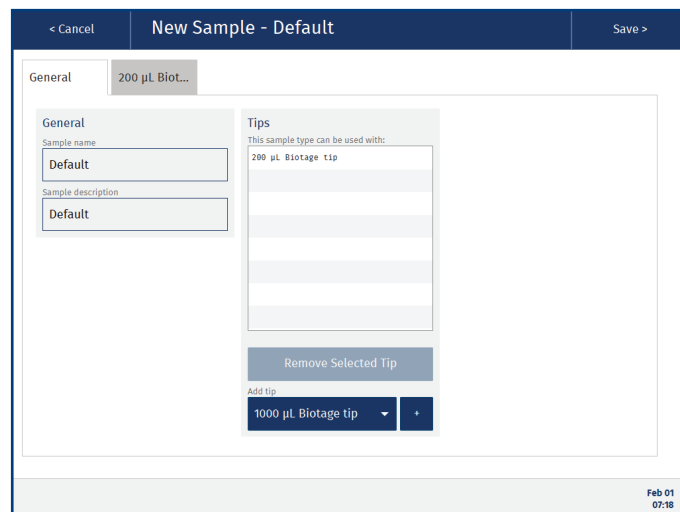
< Cancel

New Sample - Default

Save >

General

200 µL Biot...

General

Sample name

Default

Sample description

Default

Tips

This sample type can be used with:

200 µL Biotage tip

Remove Selected Tip

Add tip

1000 µL Biotage tip

+

Feb 01
07:18